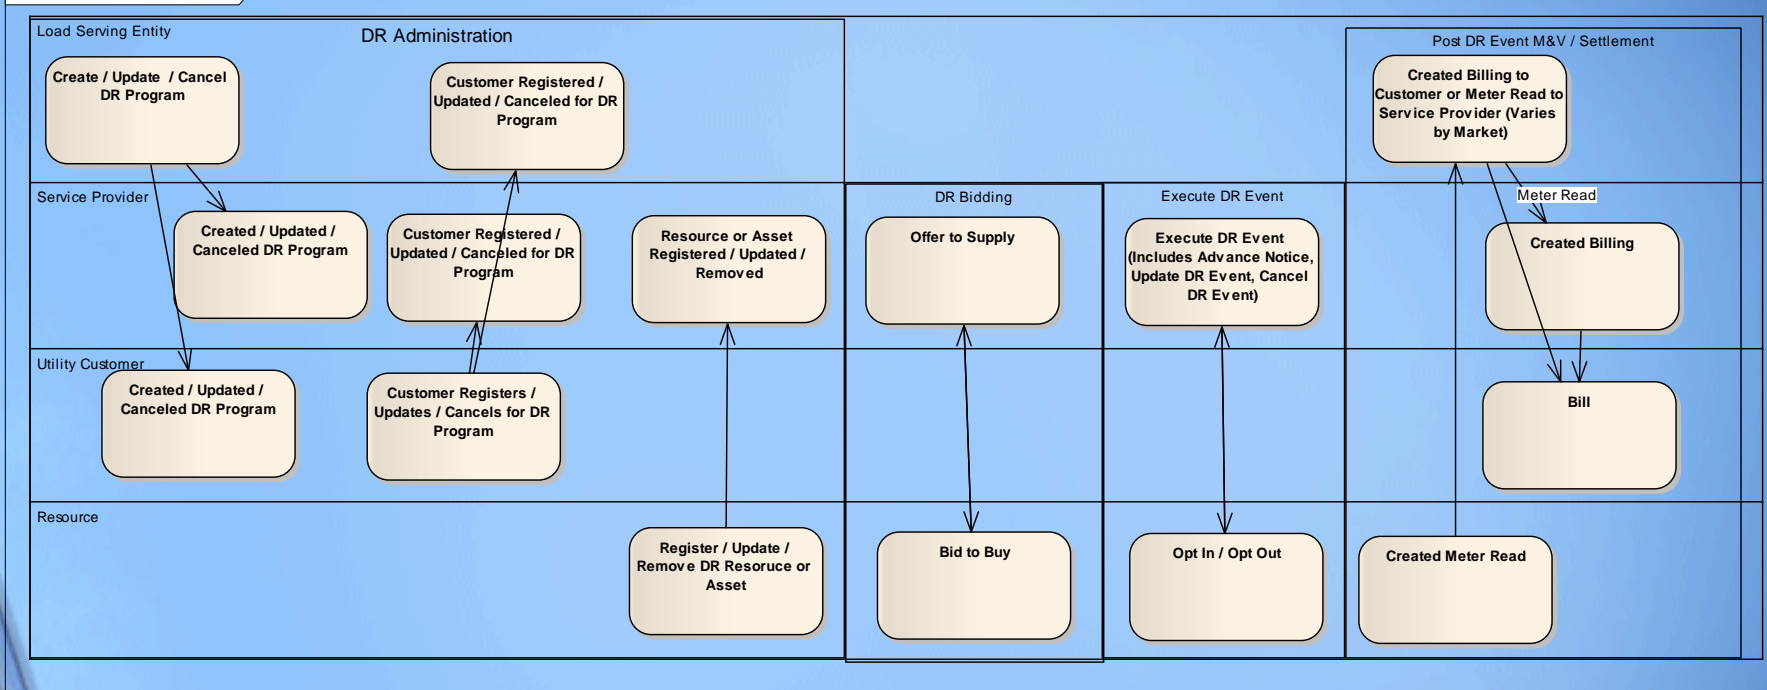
Load Serving Entity

DR Administration

Create / Update / Cancel DR Program

Customer Registered / Updated / Canceled for DR Program

Post DR Event M&V / Settlement

Created Billing to Customer or Meter Read to Service Provider (Varies by Market)

Service Provider

Created / Updated / Canceled DR Program

Customer Registered / Updated / Canceled for DR Program

Resource or Asset Registered / Updated / Removed

DR Bidding

Offer to Supply

Execute DR Event

Execute DR Event (Includes Advance Notice, Update DR Event, Cancel DR Event)

Meter Read

Created Billing

Utility Customer

Created / Updated / Canceled DR Program

Customer Registers / Updates / Cancels for DR Program

Bill

Resource

Register / Update / Remove DR Resource or Asset

Bid to Buy

Opt In / Opt Out

Created Meter Read